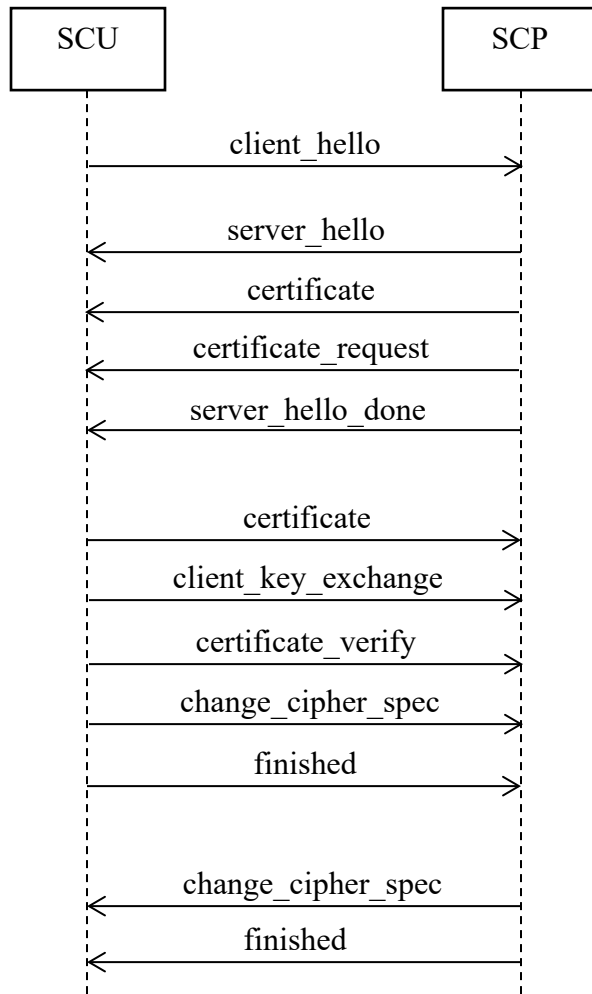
SCU

SCP

client_hello

server_hello

certificate

certificate_request

server_hello_done

certificate

client_key_exchange

certificate_verify

change_cipher_spec

finished

change_cipher_spec

finished